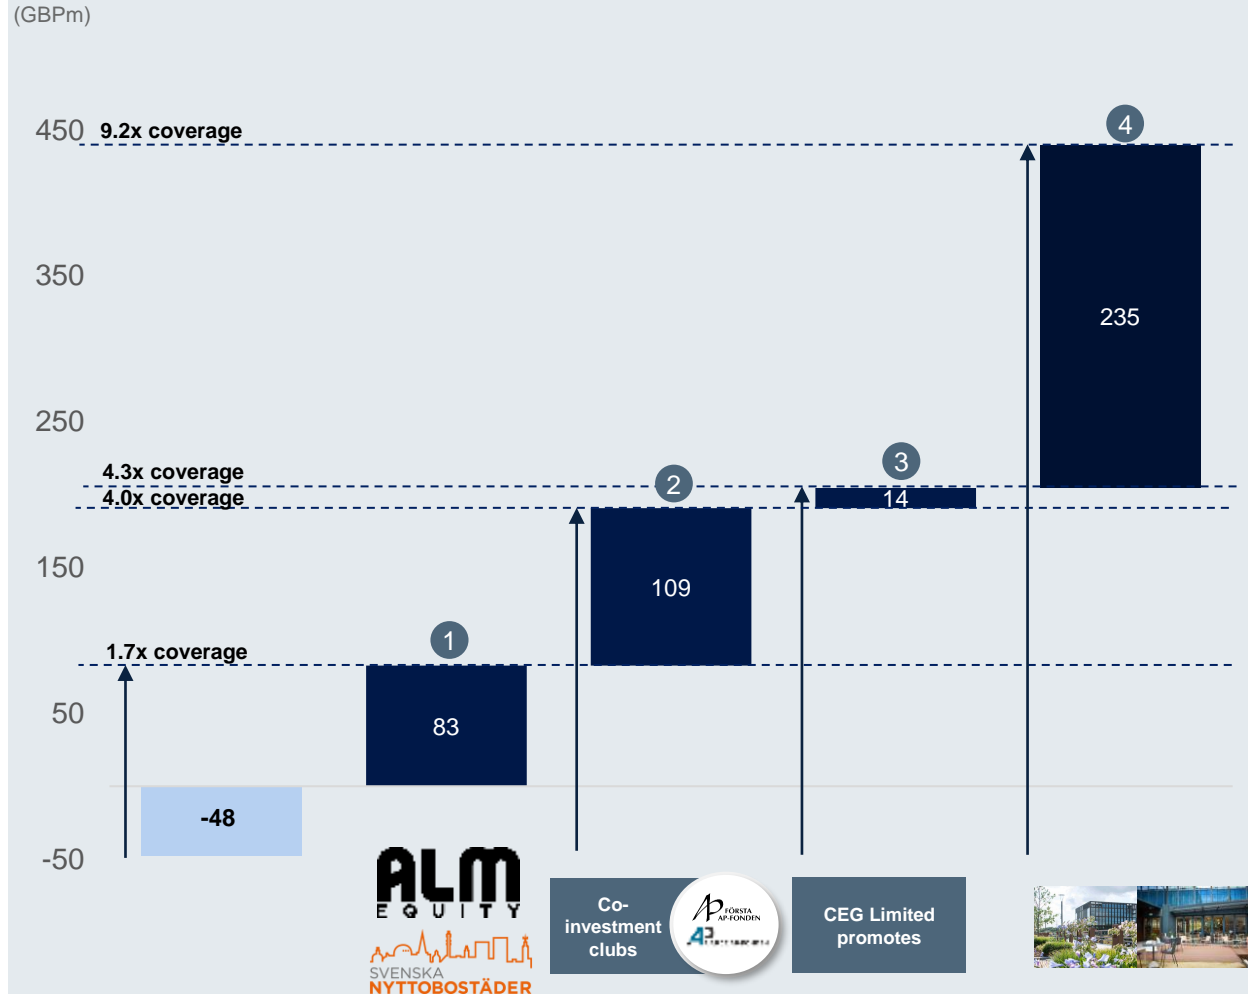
(GBPm)

450
350
250
150
50
-50

9.2x coverage
4.3x coverage
4.0x coverage
1.7x coverage

-48
1
83
2
109
3
14
4
235

ALM EQUITY
SVENSKA NYTTOBOSTÄDER

Co-investment clubs
FÖRSTA AP-FONDEN
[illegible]

CEG Limited promotes